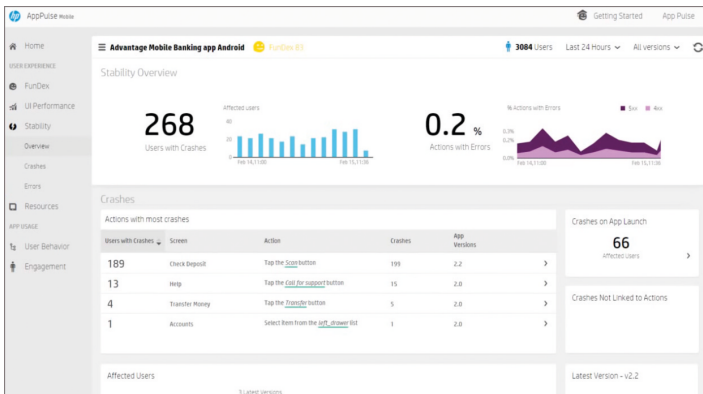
AppPulse Mobile

Getting Started App Pulse

Home

USER EXPERIENCE

FunDex

UI Performance

Stability

Overview

Crashes

Errors

Resources

APP USAGE

User Behavior

Engagement

Advantage Mobile Banking app Android FunDex 83

3084 Users Last 24 Hours All versions

Stability Overview

268
Users with Crashes

Affected users

40

20

0

Feb 14, 11:00

Feb 15, 11:36

0.2 %
Actions with Errors

% Actions with Errors

0.3%

0.2%

0.0%

Feb 14, 11:00

Feb 15, 11:36

Crashes

Actions with most crashes

| Users with Crashes | Screen | Action | Crashes | App Versions |
|---|---|---|---|---|
| 189 | Check Deposit | Tap the Scan button | 199 | 2.2 |
| 13 | Help | Tap the Call for support button | 15 | 2.0 |
| 4 | Transfer Money | Tap the Transfer button | 5 | 2.0 |
| 1 | Accounts | Select item from the left_drawer list | 1 | 2.0 |

Crashes on App Launch

66
Affected Users

Crashes Not Linked to Actions

Affected Users

3 Latest Versions

Latest Version - v2.2